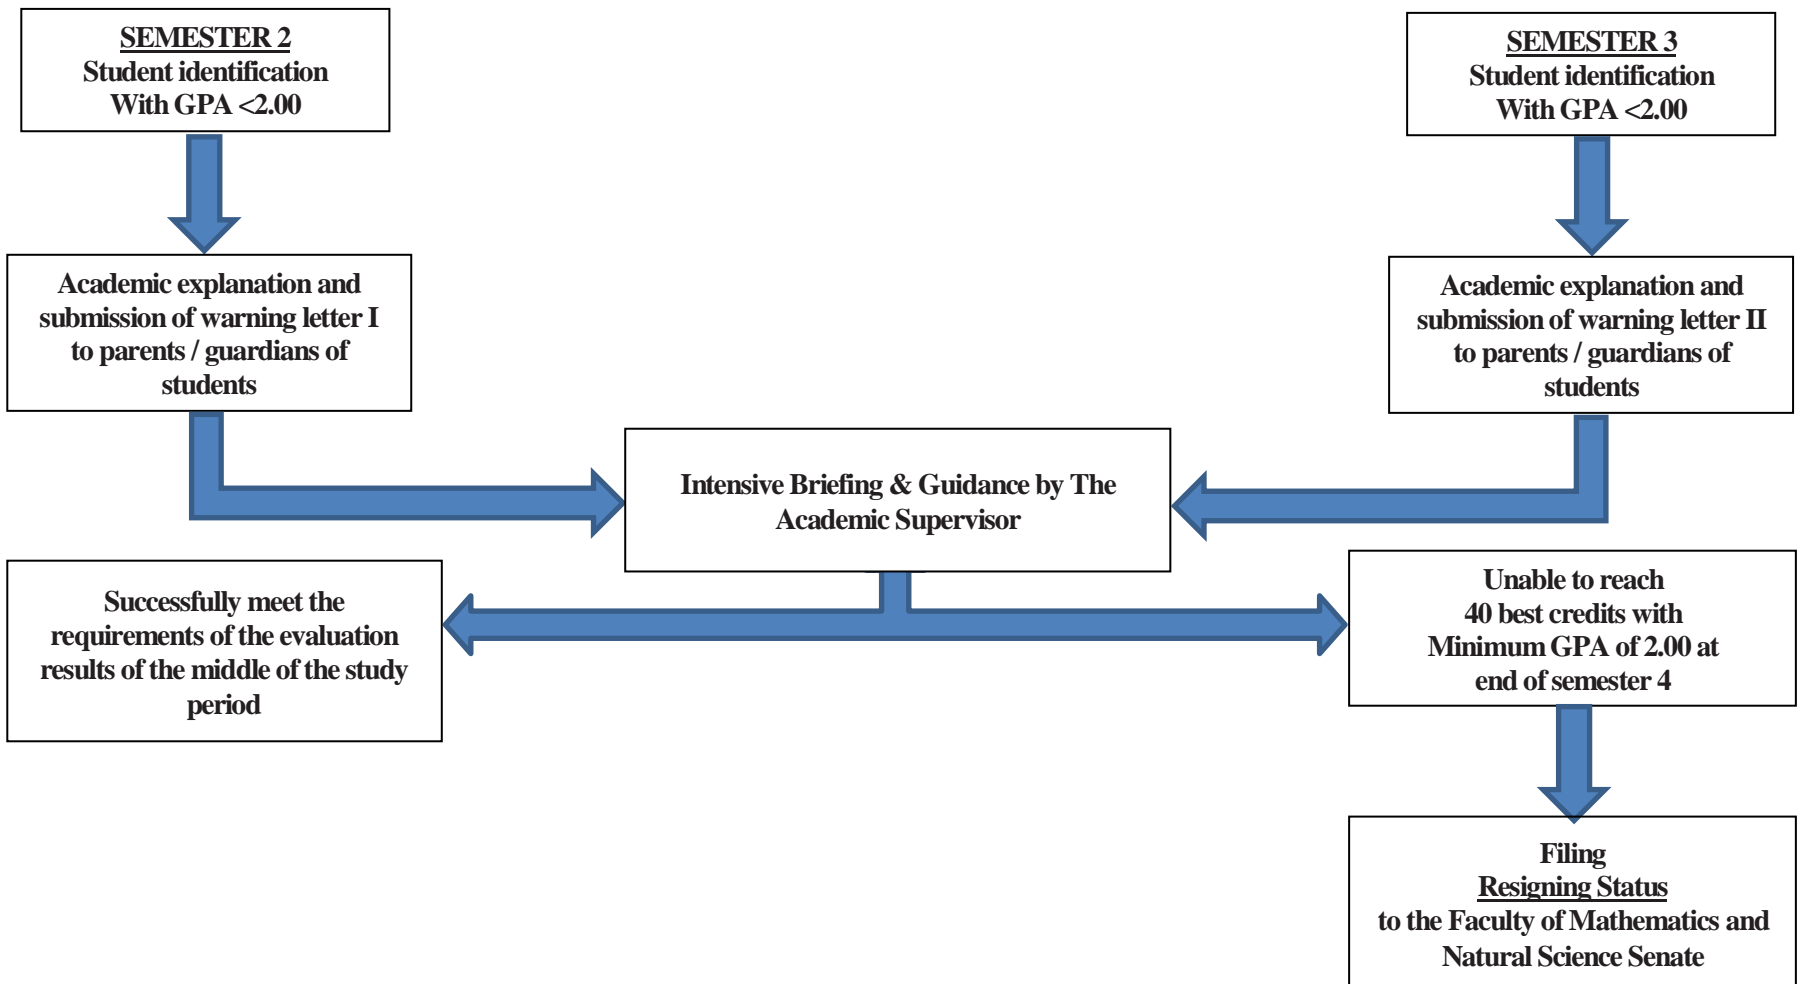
SEMESTER 2
Student identification
With GPA <2.00

SEMESTER 3
Student identification
With GPA <2.00

Academic explanation and submission of warning letter I to parents / guardians of students

Academic explanation and submission of warning letter II to parents / guardians of students

Intensive Briefing & Guidance by The Academic Supervisor

Successfully meet the requirements of the evaluation results of the middle of the study period

Unable to reach 40 best credits with Minimum GPA of 2.00 at end of semester 4

Filing
Resigning Status
to the Faculty of Mathematics and Natural Science Senate